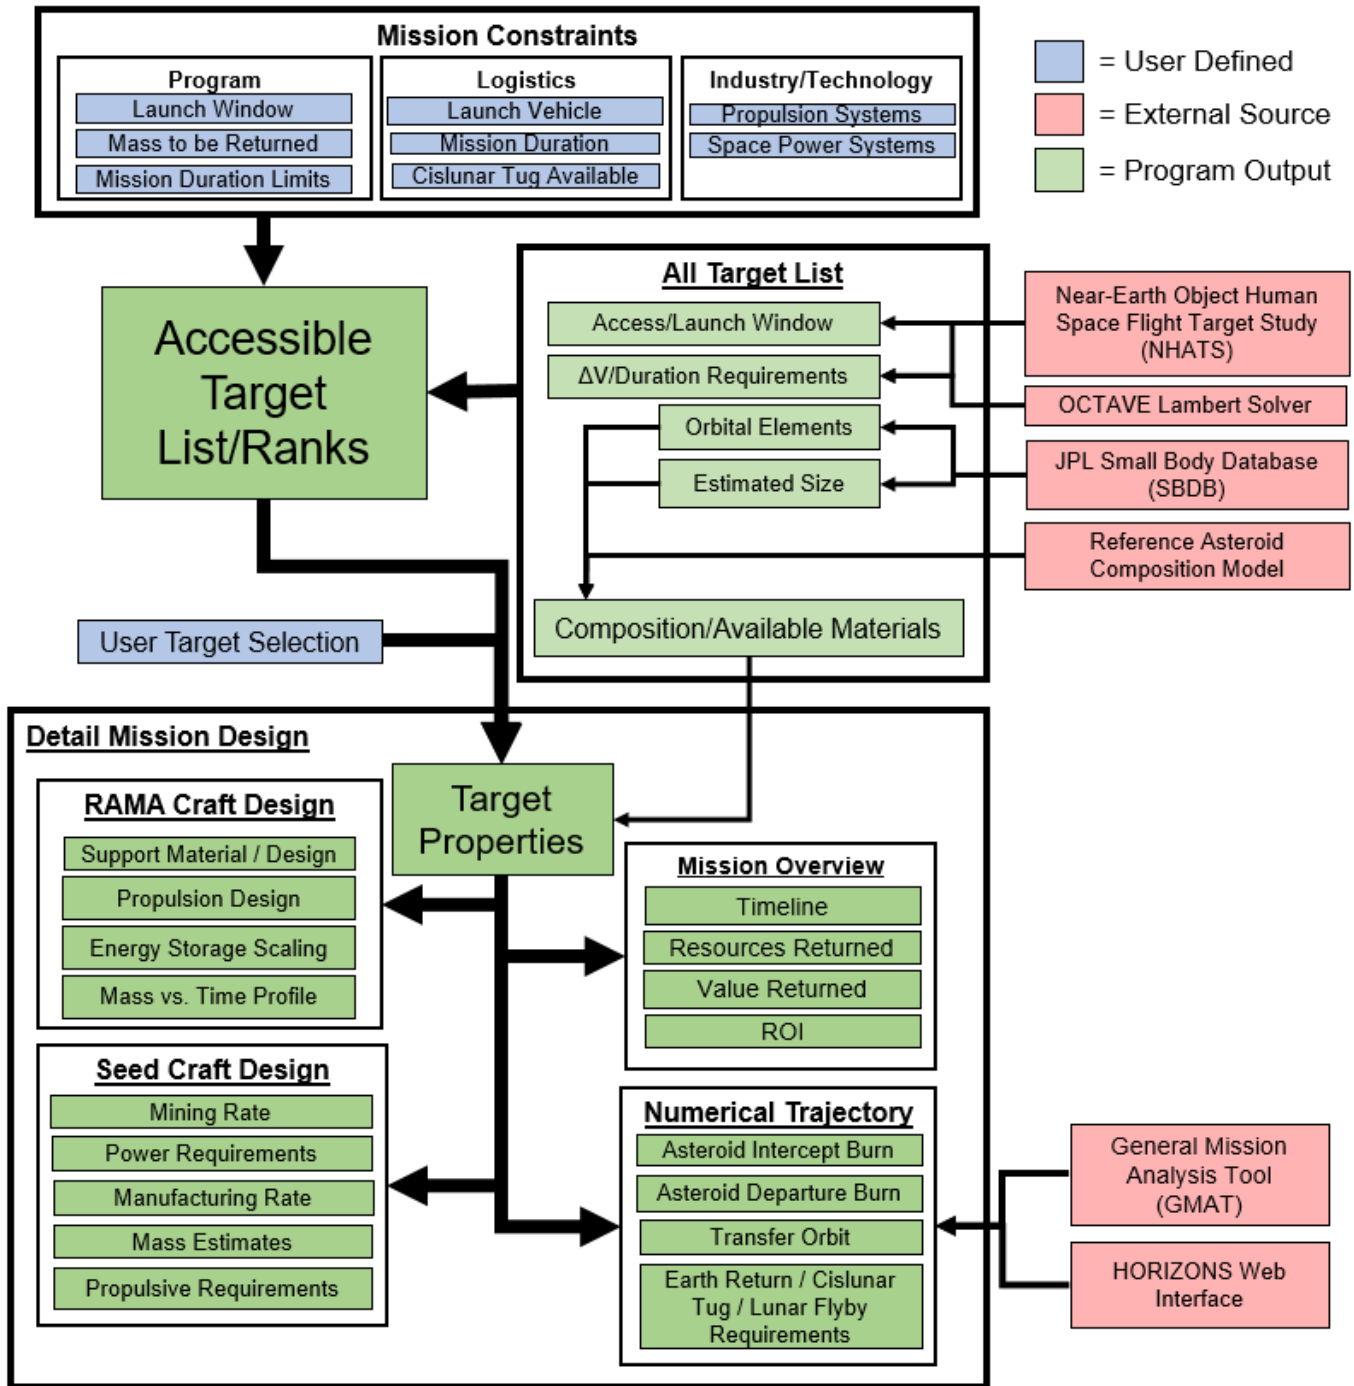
Mission Constraints

Program
Launch Window
Mass to be Returned
Mission Duration Limits

Logistics
Launch Vehicle
Mission Duration
Cislunar Tug Available

Industry/Technology
Propulsion Systems
Space Power Systems

= User Defined
= External Source
= Program Output

Accessible Target List/Ranks

All Target List
Access/Launch Window
ΔV/Duration Requirements
Orbital Elements
Estimated Size
Composition/Available Materials

Near-Earth Object Human Space Flight Target Study (NHATS)
OCTAVE Lambert Solver
JPL Small Body Database (SBDB)
Reference Asteroid Composition Model

User Target Selection

Detail Mission Design

RAMA Craft Design
Support Material / Design
Propulsion Design
Energy Storage Scaling
Mass vs. Time Profile

Target Properties

Mission Overview
Timeline
Resources Returned
Value Returned
ROI

Seed Craft Design
Mining Rate
Power Requirements
Manufacturing Rate
Mass Estimates
Propulsive Requirements

Numerical Trajectory
Asteroid Intercept Burn
Asteroid Departure Burn
Transfer Orbit
Earth Return / Cislunar Tug / Lunar Flyby Requirements

General Mission Analysis Tool (GMAT)
HORIZONS Web Interface